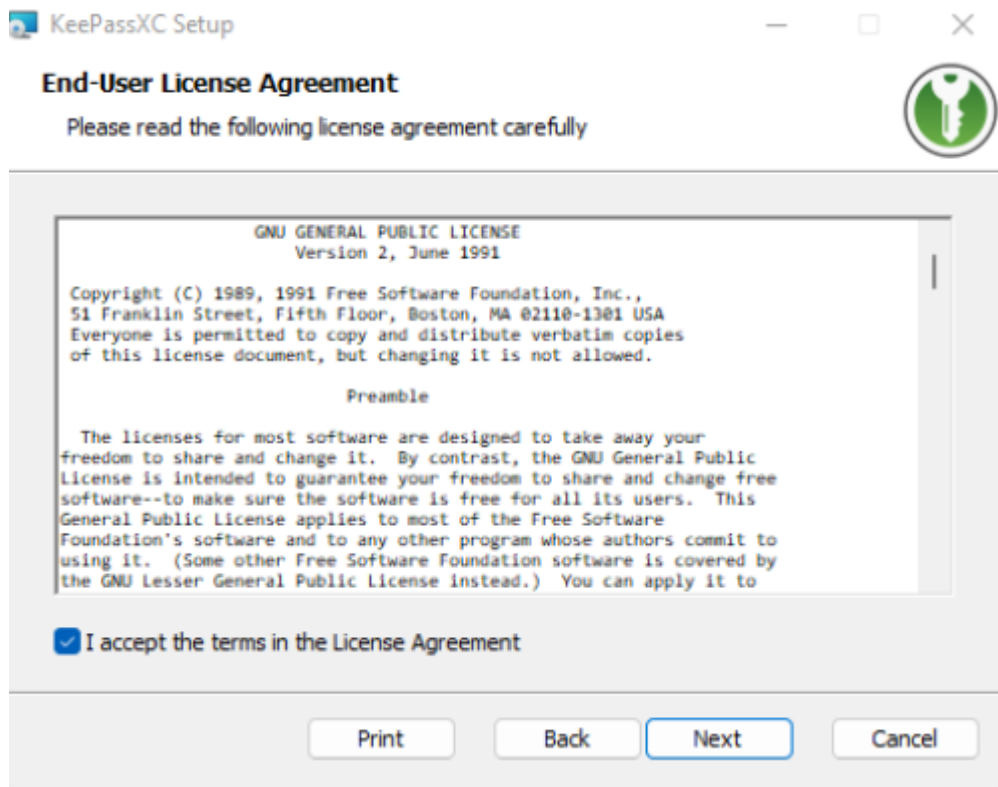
KeePassXC Setup

End-User License Agreement

Please read the following license agreement carefully

GNU GENERAL PUBLIC LICENSE
Version 2, June 1991

Copyright (C) 1989, 1991 Free Software Foundation, Inc., 51 Franklin Street, Fifth Floor, Boston, MA 02110-1301 USA Everyone is permitted to copy and distribute verbatim copies of this license document, but changing it is not allowed.

Preamble

The licenses for most software are designed to take away your freedom to share and change it. By contrast, the GNU General Public License is intended to guarantee your freedom to share and change free software--to make sure the software is free for all its users. This General Public License applies to most of the Free Software Foundation's software and to any other program whose authors commit to using it. (Some other Free Software Foundation software is covered by the GNU Lesser General Public License instead.) You can apply it to

I accept the terms in the License Agreement

Print

Back

Next

Cancel